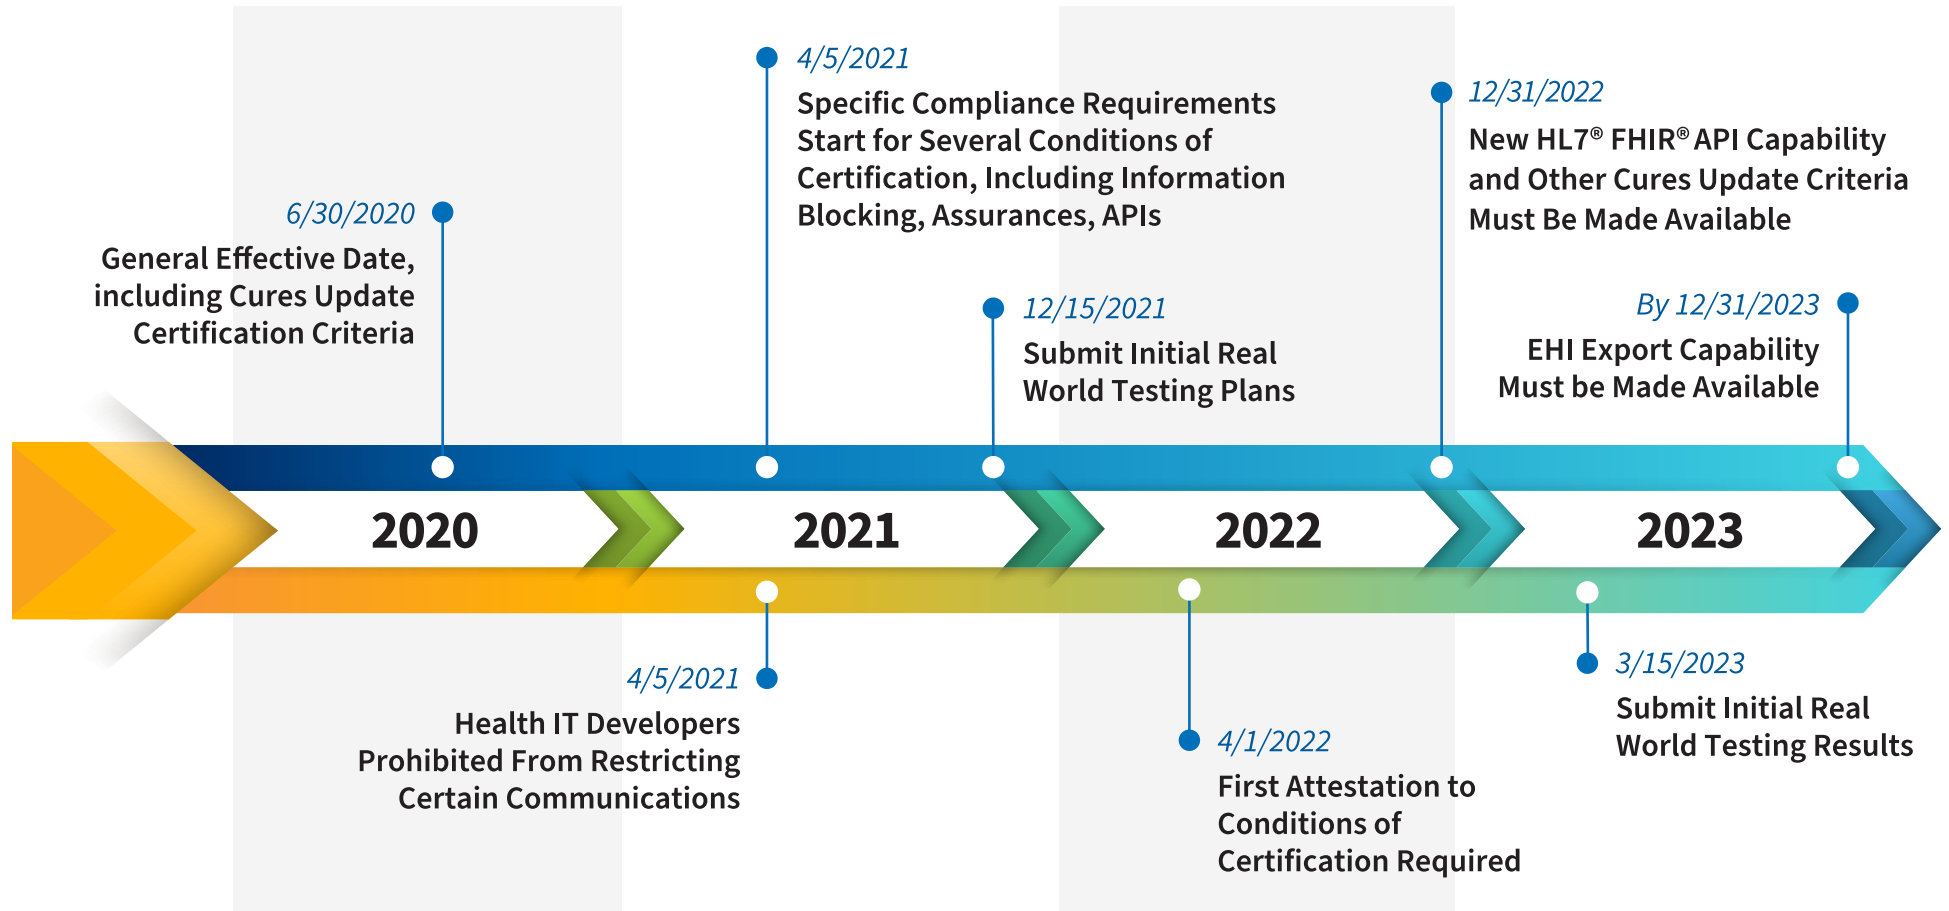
6/30/2020
General Effective Date, including Cures Update Certification Criteria

4/5/2021
Specific Compliance Requirements Start for Several Conditions of Certification, Including Information Blocking, Assurances, APIs

12/15/2021
Submit Initial Real World Testing Plans

12/31/2022
New HL7® FHIR® API Capability and Other Cures Update Criteria Must Be Made Available

By 12/31/2023
EHI Export Capability Must be Made Available

2020

2021

2022

2023

4/5/2021
Health IT Developers Prohibited From Restricting Certain Communications

4/1/2022
First Attestation to Conditions of Certification Required

3/15/2023
Submit Initial Real World Testing Results